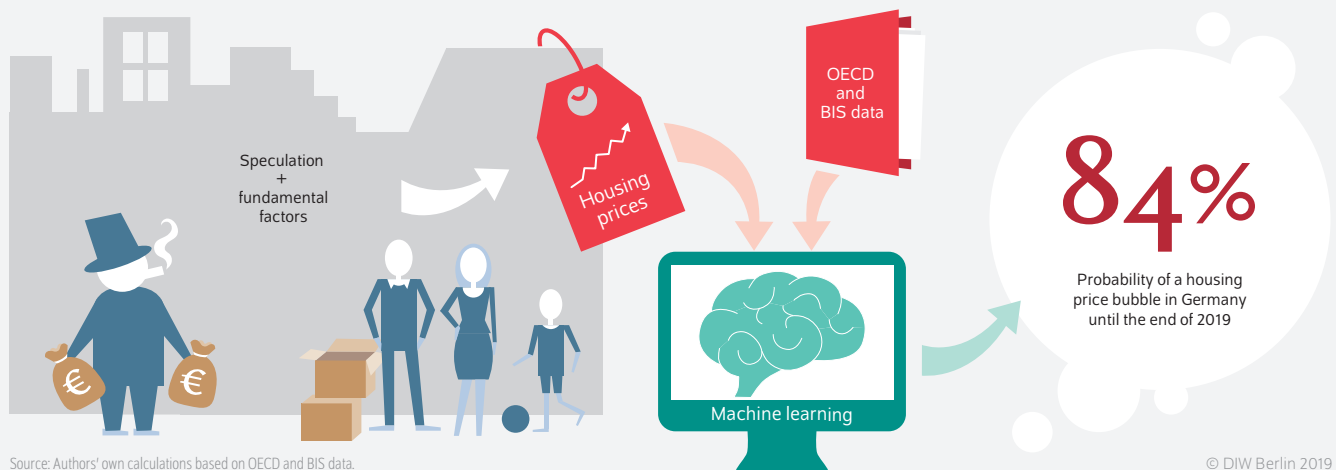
Speculation
+
fundamental factors

€

€

Housing prices

OECD and BIS data

Machine learning

84%

Probability of a housing price bubble in Germany until the end of 2019

Source: Authors' own calculations based on OECD and BIS data.

© DIW Berlin 2019